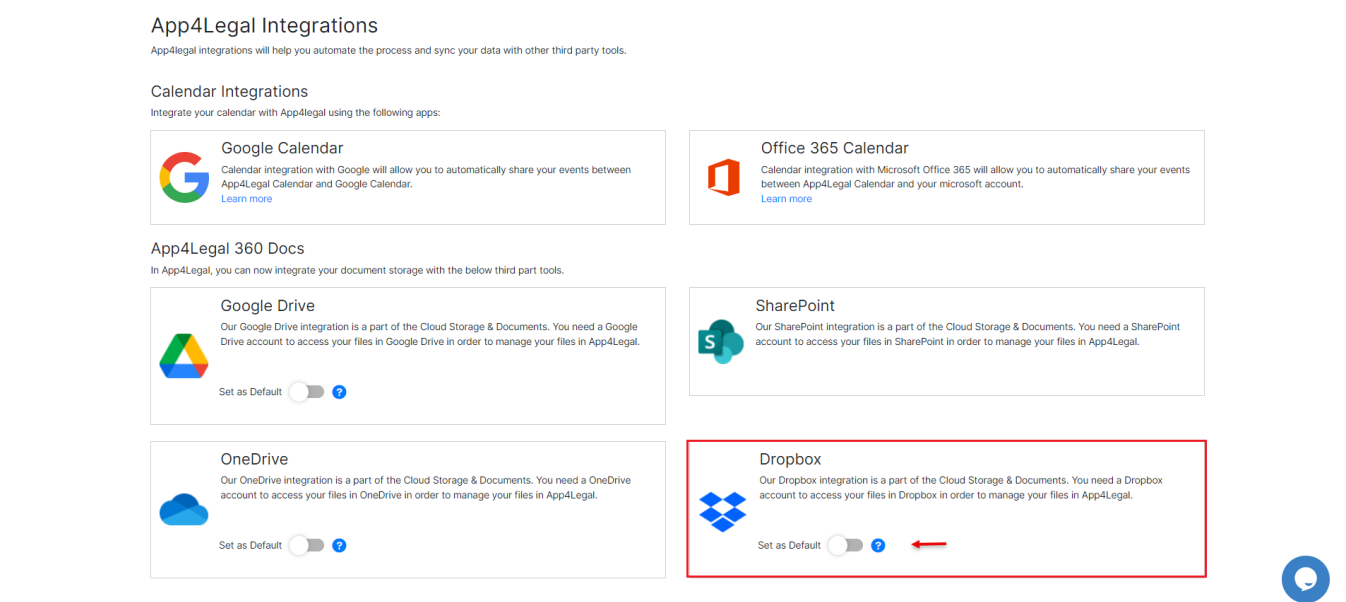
App4Legal Integrations
App4legal integrations will help you automate the process and sync your data with other third party tools.

Calendar Integrations
Integrate your calendar with App4legal using the following apps:

Google Calendar
Calendar integration with Google will allow you to automatically share your events between App4Legal Calendar and Google Calendar.
Learn more

Office 365 Calendar
Calendar integration with Microsoft Office 365 will allow you to automatically share your events between App4Legal Calendar and your microsoft account.
Learn more

App4Legal 360 Docs
In App4Legal, you can now integrate your document storage with the below third part tools.

Google Drive
Our Google Drive integration is a part of the Cloud Storage & Documents. You need a Google Drive account to access your files in Google Drive in order to manage your files in App4Legal.
Set as Default ?

SharePoint
Our SharePoint integration is a part of the Cloud Storage & Documents. You need a SharePoint account to access your files in SharePoint in order to manage your files in App4Legal.

OneDrive
Our OneDrive integration is a part of the Cloud Storage & Documents. You need a OneDrive account to access your files in OneDrive in order to manage your files in App4Legal.
Set as Default ?

Dropbox
Our Dropbox integration is a part of the Cloud Storage & Documents. You need a Dropbox account to access your files in Dropbox in order to manage your files in App4Legal.
Set as Default ?